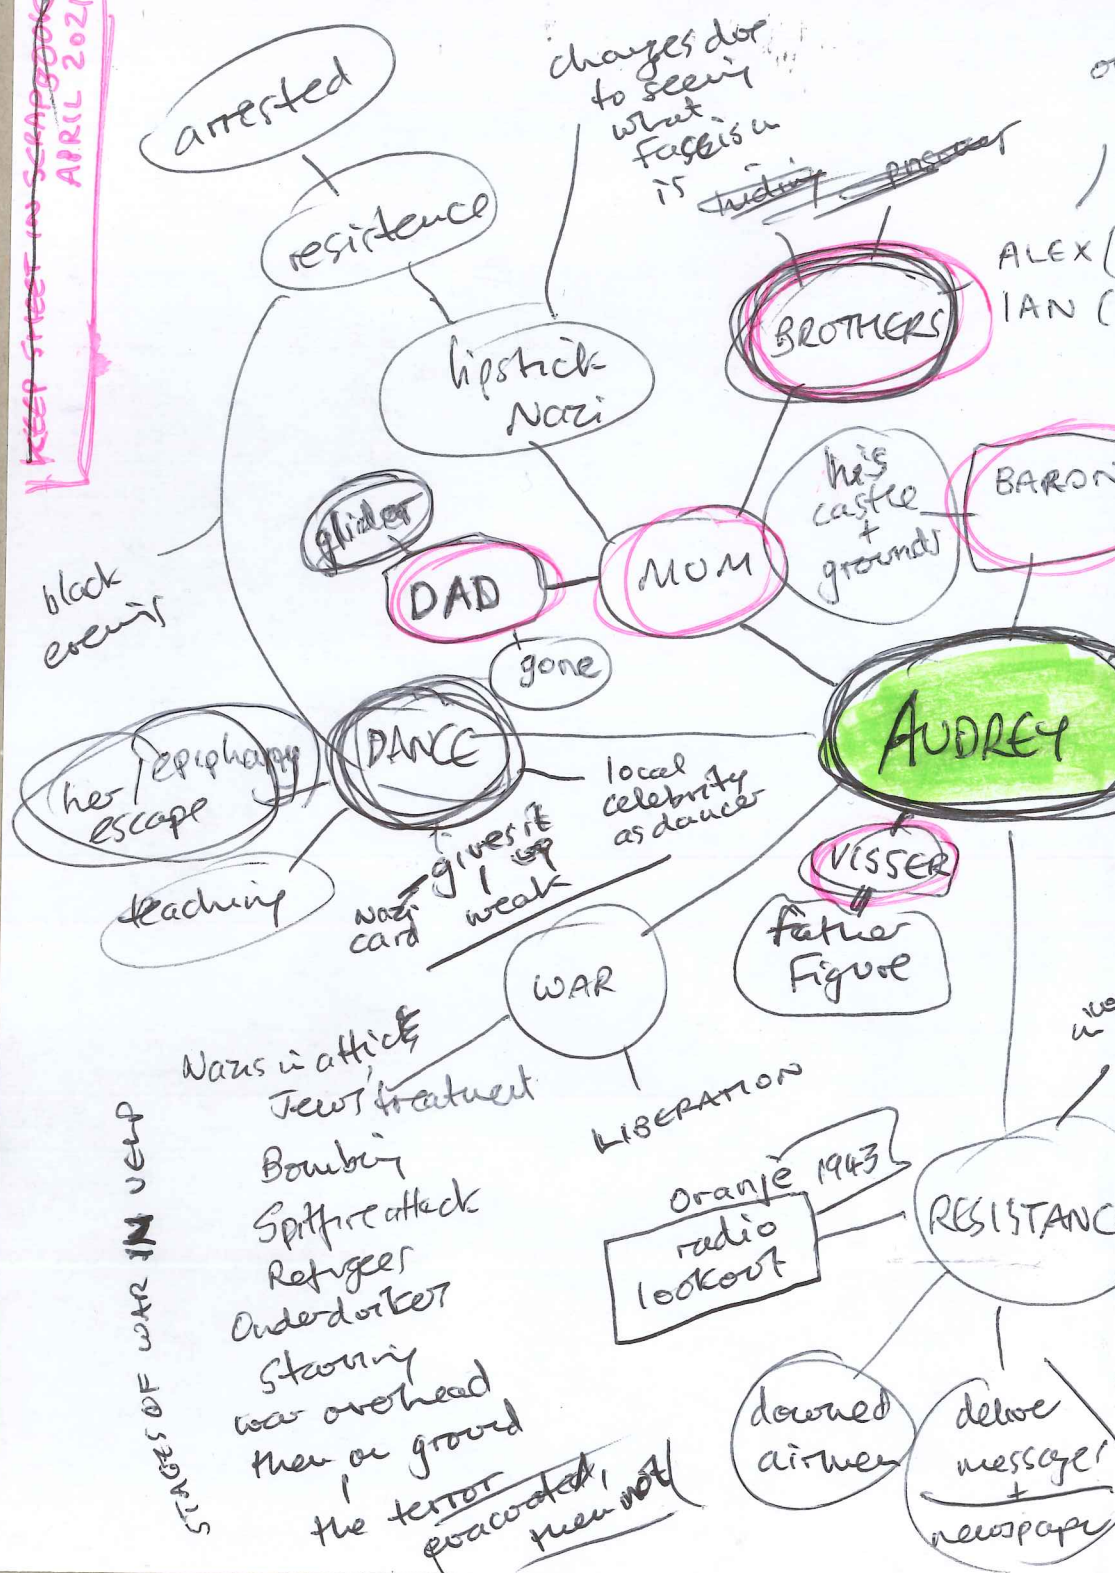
KEEP SHEET IN SCRAPBOOK
APRIL 2024

arrested

resistence

changes due to seeing what fascism is ~~hiding~~ ~~prisoner~~

lipstick Nazi

BROTHERS

ALEX
IAN

his castle + grounds

BARON

glider

DAD

MUM

gone

black evenings

DANCE

her ~~epiphany~~ escape

teaching

gives it up weak

Nazi card

local celebrity as dancer

AUDREY

VISSER

father figure

WAR

Nazis in attic
Jews treatment
Bombing
Spitfire attack
Refugees
Onderdukers
Starving
war overhead
then on ground
the terror
evacuated, then not

LIBERATION

Oranje 1943
radio
lookout

RESISTANCE

downed airmen

deliver messages
+
newspaper

STAGES OF WAR IN VELP